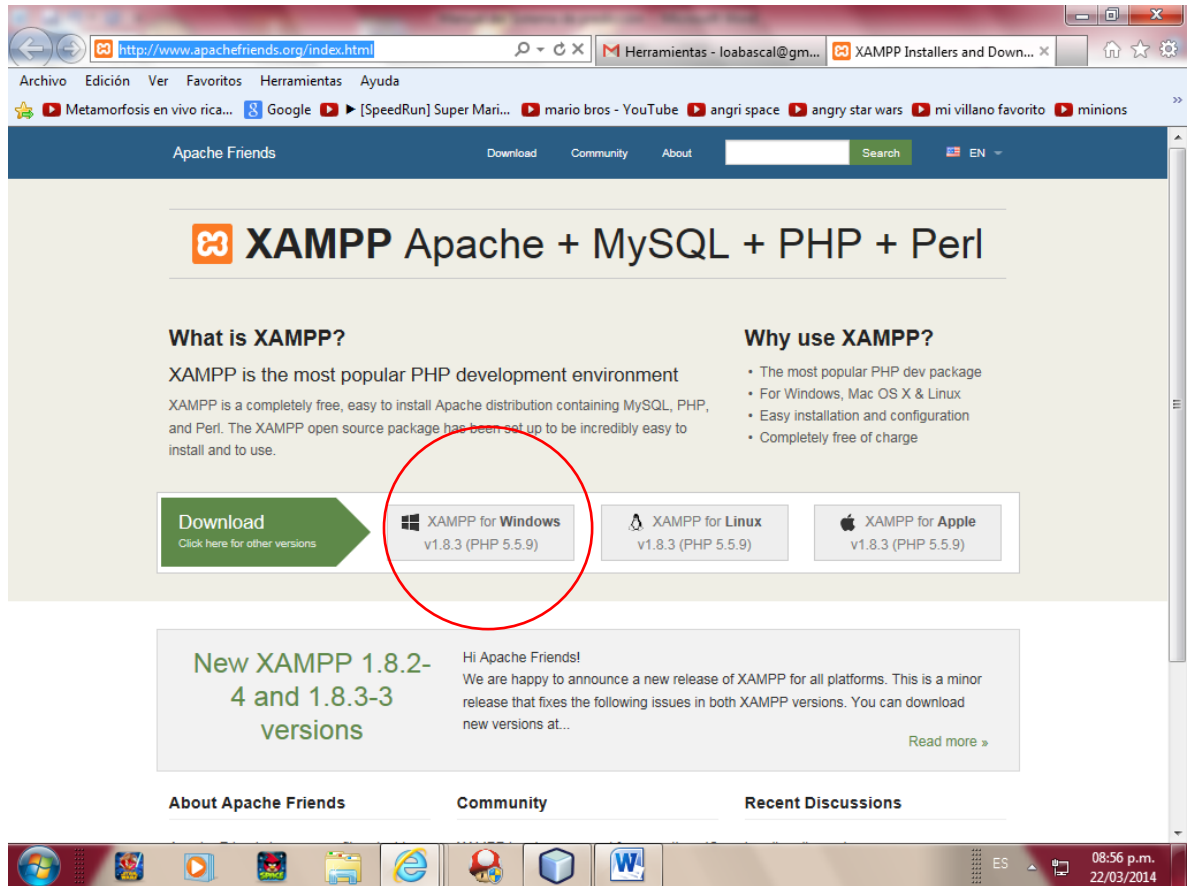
http://www.apachefriends.org/index.html

Herramientas - loabascal@gm...

XAMPP Installers and Down...

Archivo Edición Ver Favoritos Herramientas Ayuda

Metamorfosis en vivo rica... Google ► [SpeedRun] Super Mari... mario bros - YouTube angri space angry star wars mi villano favorito minions

Apache Friends

Download Community About Search EN

XAMPP Apache + MySQL + PHP + Perl

What is XAMPP?

XAMPP is the most popular PHP development environment

XAMPP is a completely free, easy to install Apache distribution containing MySQL, PHP, and Perl. The XAMPP open source package has been set up to be incredibly easy to install and to use.

Why use XAMPP?

- The most popular PHP dev package
- For Windows, Mac OS X & Linux
- Easy installation and configuration
- Completely free of charge

Download
Click here for other versions

XAMPP for Windows
v1.8.3 (PHP 5.5.9)

XAMPP for Linux
v1.8.3 (PHP 5.5.9)

XAMPP for Apple
v1.8.3 (PHP 5.5.9)

New XAMPP 1.8.2-4 and 1.8.3-3 versions

Hi Apache Friends!
We are happy to announce a new release of XAMPP for all platforms. This is a minor release that fixes the following issues in both XAMPP versions. You can download new versions at...

Read more »

About Apache Friends

Community

Recent Discussions

ES

08:56 p.m.
22/03/2014